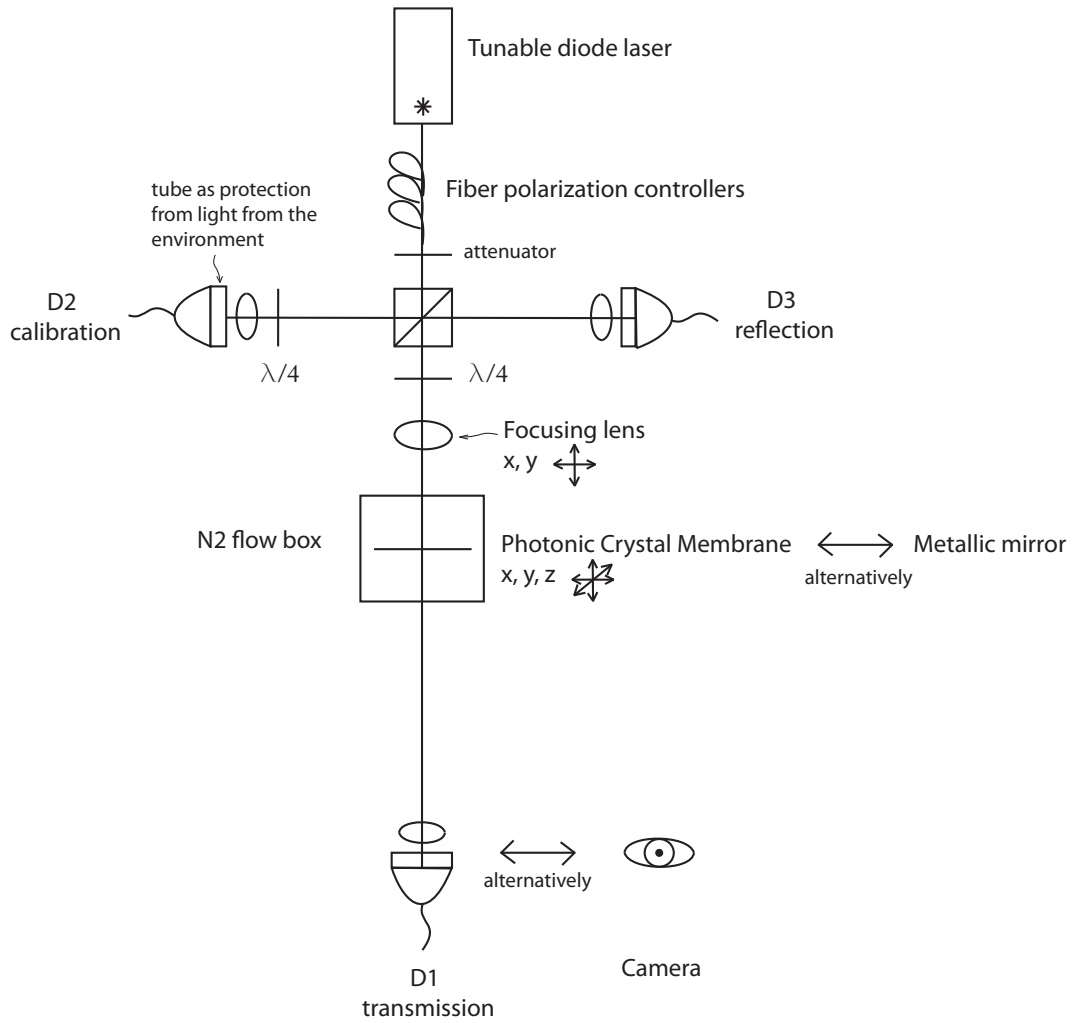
Tunable diode laser

tube as protection from light from the environment

Fiber polarization controllers

attenuator

D2 calibration

D3 reflection

$\lambda/4$

$\lambda/4$

Focusing lens
x, y

N2 flow box

Photonic Crystal Membrane
x, y, z

Metallic mirror
alternatively

alternatively

D1 transmission

Camera